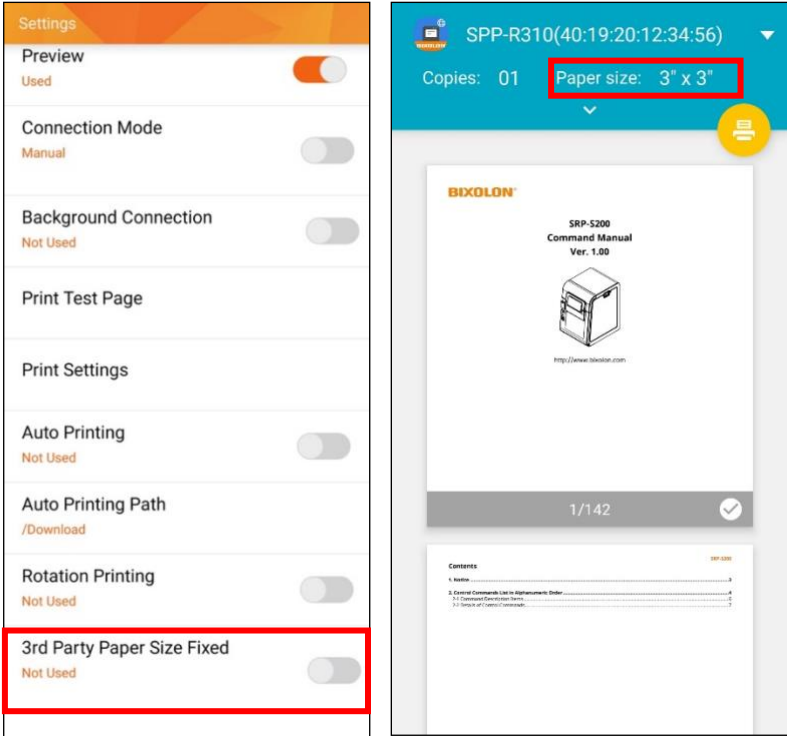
Settings

Preview
Used

Connection Mode
Manual

Background Connection
Not Used

Print Test Page

Print Settings

Auto Printing
Not Used

Auto Printing Path
/Download

Rotation Printing
Not Used

3rd Party Paper Size Fixed
Not Used

SPP-R310(40:19:20:12:34:56)

Copies: 01 Paper size: 3" x 3"

BIXOLON

SRP-S200
Command Manual
Ver. 1.00

http://www.bixolon.com

1/142

SRP-S200

Contents

1. Notice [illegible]

2. Control Commands List in Alphanumeric Order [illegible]
2-1 Command Description Items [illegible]
2-2 Details of Control Commands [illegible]